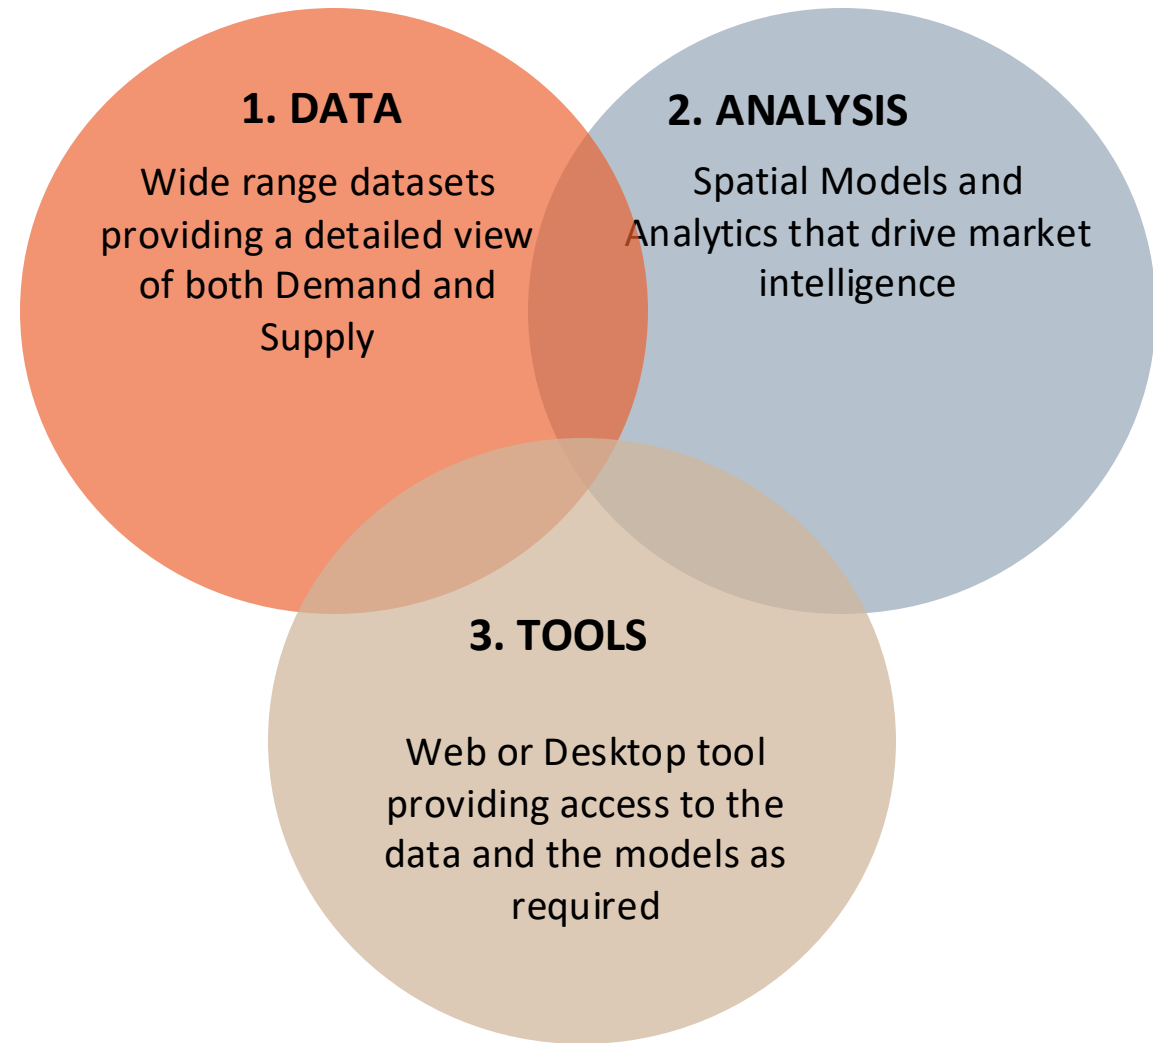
1. DATA

Wide range datasets providing a detailed view of both Demand and Supply

2. ANALYSIS

Spatial Models and Analytics that drive market intelligence

3. TOOLS

Web or Desktop tool providing access to the data and the models as required